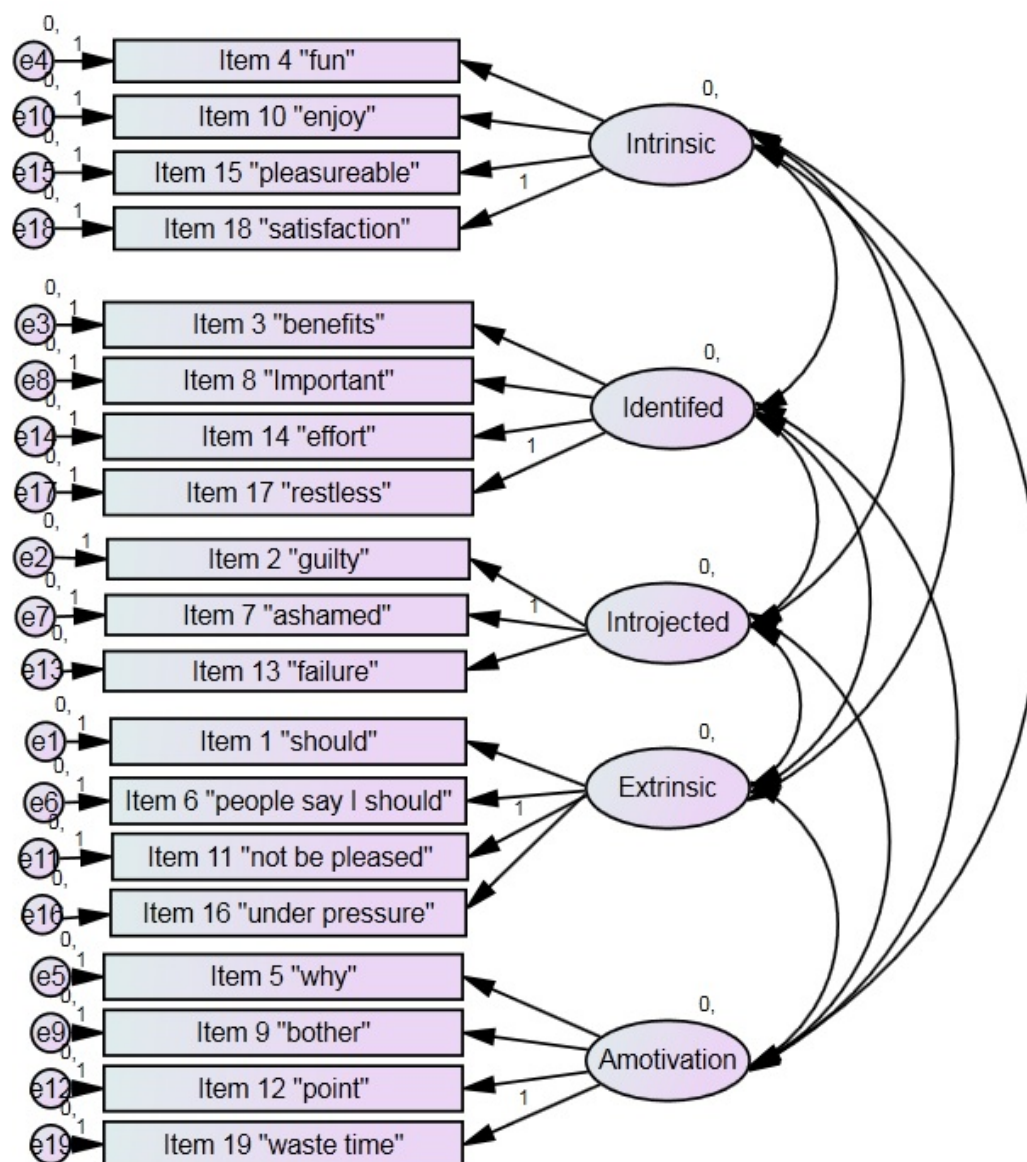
0,
e4
1
Item 4 "fun"
0,
e10
1
Item 10 "enjoy"
0,
e15
1
Item 15 "pleasureable"
0,
e18
1
Item 18 "satisfaction"
0,
Intrinsic
1

0,
e3
1
Item 3 "benefits"
0,
e8
1
Item 8 "Important"
0,
e14
1
Item 14 "effort"
0,
e17
1
Item 17 "restless"
0,
Identifed
1

0,
e2
1
Item 2 "guilty"
0,
e7
1
Item 7 "ashamed"
0,
e13
Item 13 "failure"
0,
Introjected
1

0,
e1
1
Item 1 "should"
0,
e6
1
Item 6 "people say I should"
0,
e11
1
Item 11 "not be pleased"
0,
e16
Item 16 "under pressure"
0,
Extrinsic
1

0,
e5
1
Item 5 "why"
0,
e9
1
Item 9 "bother"
0,
e12
1
Item 12 "point"
0,
e19
1
Item 19 "waste time"
0,
Amotivation
1